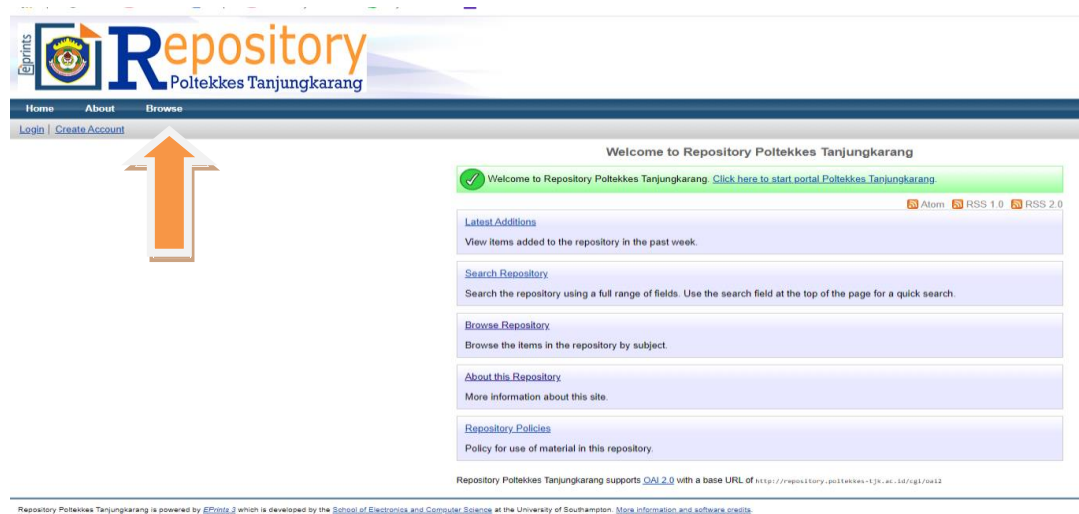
eprints Repository Poltekkes Tanjungkarang

Home About Browse

Login | Create Account

Welcome to Repository Poltekkes Tanjungkarang

Welcome to Repository Poltekkes Tanjungkarang. Click here to start portal Poltekkes Tanjungkarang.

Atom RSS 1.0 RSS 2.0

Latest Additions
View items added to the repository in the past week.

Search Repository
Search the repository using a full range of fields. Use the search field at the top of the page for a quick search.

Browse Repository
Browse the items in the repository by subject.

About this Repository
More information about this site.

Repository Policies
Policy for use of material in this repository.

Repository Poltekkes Tanjungkarang supports OAI 2.0 with a base URL of http://repository.poltekkes-tjk.ac.id/cgi/oai2

Repository Poltekkes Tanjungkarang is powered by EPrints 3 which is developed by the School of Electronics and Computer Science at the University of Southampton. More information and software credits.